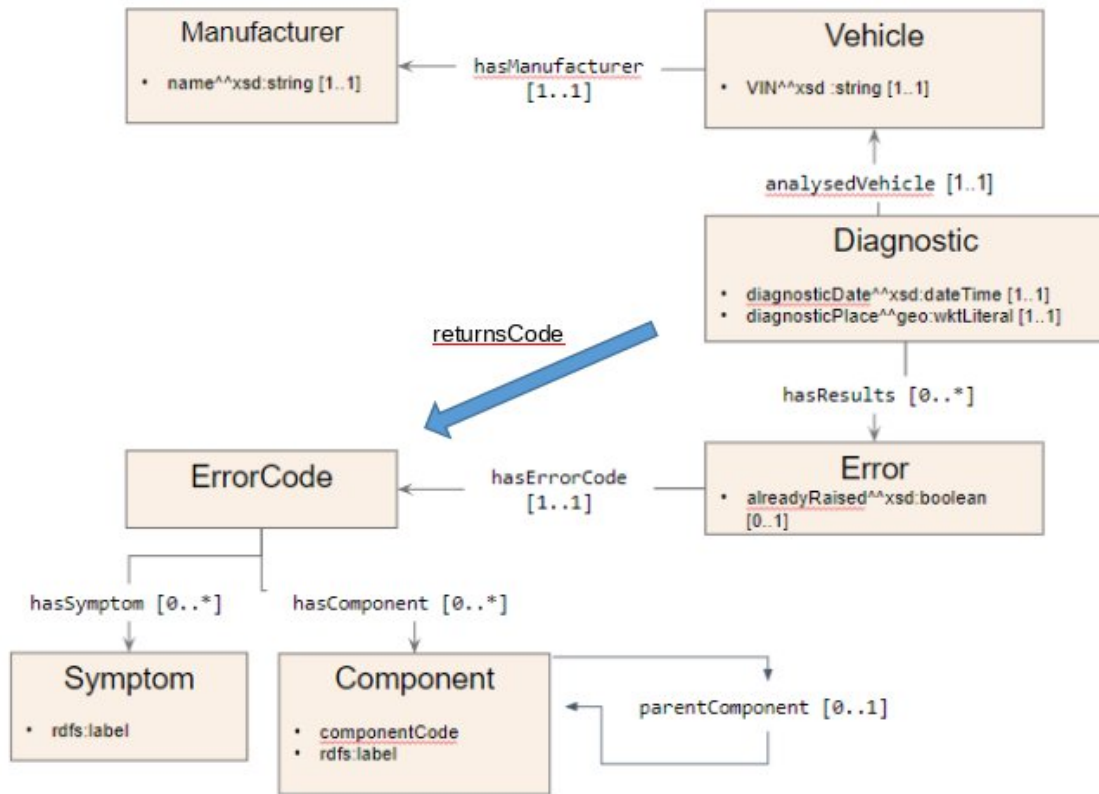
Manufacturer

- name^^xsd:string [1..1]

hasManufacturer [1..1]

Vehicle

- VIN^^xsd :string [1..1]

analysedVehicle [1..1]

Diagnostic

- diagnosticDate^^xsd:dateTime [1..1]
- diagnosticPlace^^geo:wktLiteral [1..1]

returnsCode

hasResults [0..*]

ErrorCode

hasErrorCode [1..1]

Error

- alreadyRaised^^xsd:boolean [0..1]

hasSymptom [0..*]

hasComponent [0..*]

Symptom

- rdfs:label

Component

- componentCode
- rdfs:label

parentComponent [0..1]